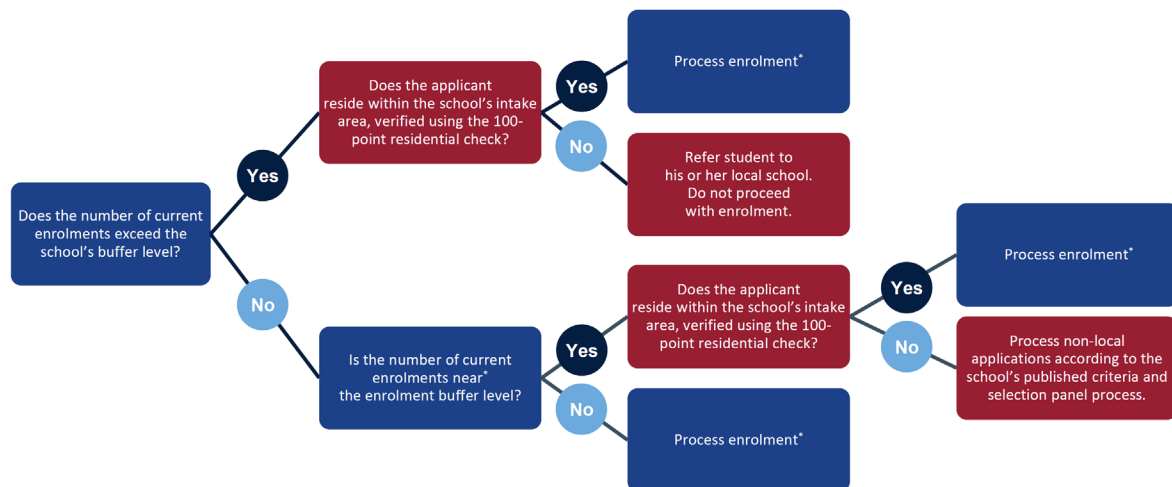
Does the number of current enrolments exceed the school's buffer level?

Yes

Does the applicant reside within the school's intake area, verified using the 100-point residential check?

Yes

Process enrolment*

No

Refer student to his or her local school. Do not proceed with enrolment.

No

Is the number of current enrolments near* the enrolment buffer level?

Yes

Does the applicant reside within the school's intake area, verified using the 100-point residential check?

Yes

Process enrolment*

No

Process non-local applications according to the school's published criteria and selection panel process.

No

Process enrolment*